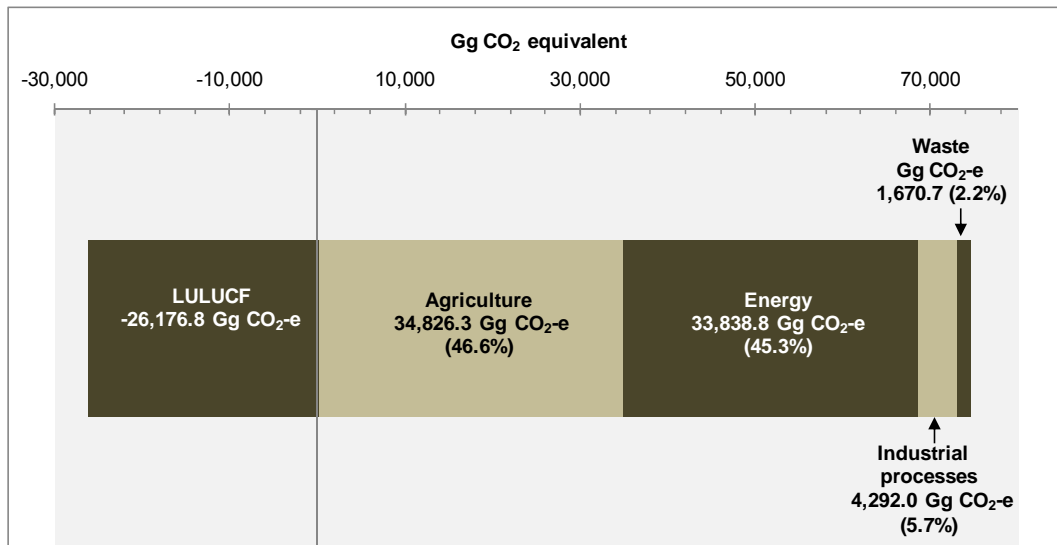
Gg $CO_2$ equivalent

-30,000 -10,000 10,000 30,000 50,000 70,000

Waste
Gg $CO_2$-e
1,670.7 (2.2%)

LULUCF
-26,176.8 Gg $CO_2$-e

Agriculture
34,826.3 Gg $CO_2$-e
(46.6%)

Energy
33,838.8 Gg $CO_2$-e
(45.3%)

Industrial processes
4,292.0 Gg $CO_2$-e
(5.7%)